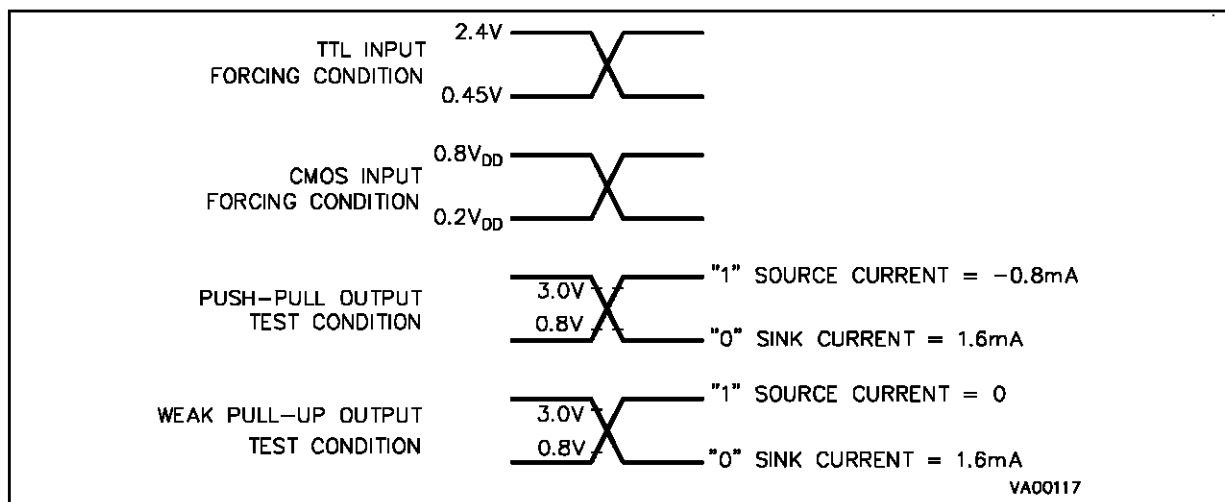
TTL INPUT FORCING CONDITION

2.4V

0.45V

CMOS INPUT FORCING CONDITION

$0.8V_{DD}$

$0.2V_{DD}$

PUSH-PULL OUTPUT TEST CONDITION

3.0V

0.8V

"1" SOURCE CURRENT = −0.8mA

"0" SINK CURRENT = 1.6mA

WEAK PULL-UP OUTPUT TEST CONDITION

3.0V

0.8V

"1" SOURCE CURRENT = 0

"0" SINK CURRENT = 1.6mA

VA00117